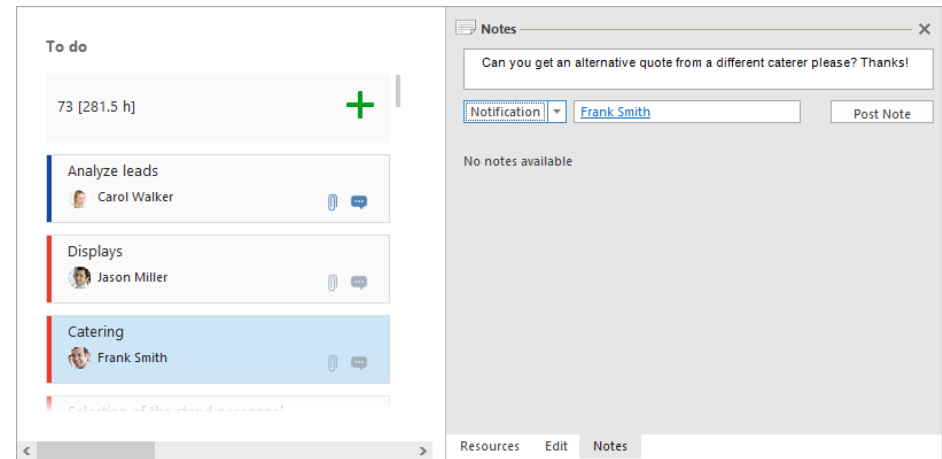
To do

73 [281.5 h]

Analyze leads
Carol Walker

Displays
Jason Miller

Catering
Frank Smith

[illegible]

Notes

Can you get an alternative quote from a different caterer please? Thanks!

Notification

Frank Smith

Post Note

No notes available

Resources Edit Notes